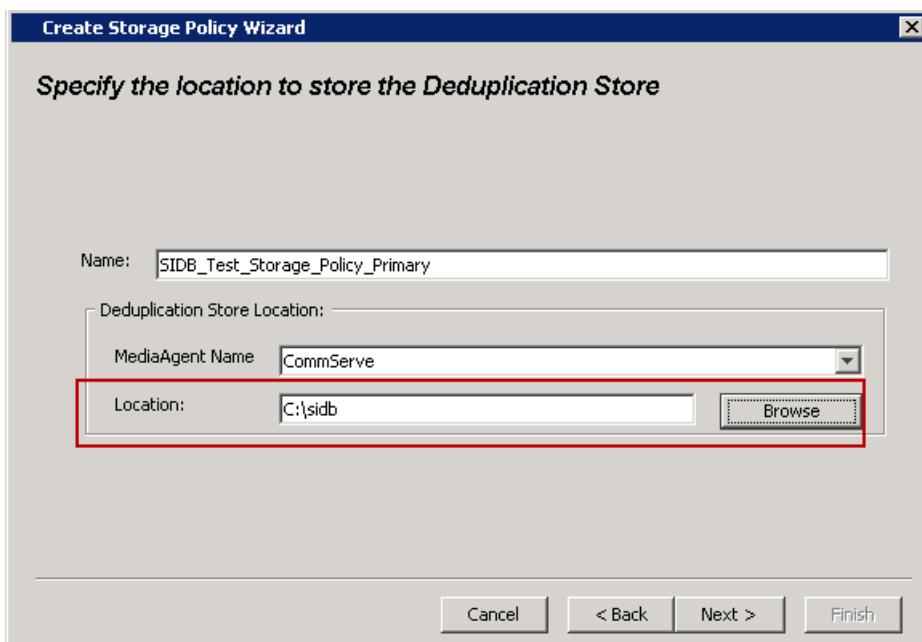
Create Storage Policy Wizard

Specify the location to store the Deduplication Store

Name: SIDB_Test_Storage_Policy_Primary

Deduplication Store Location:

MediaAgent Name CommServe

Location: C:\sidb

Browse

Cancel

< Back

Next >

Finish